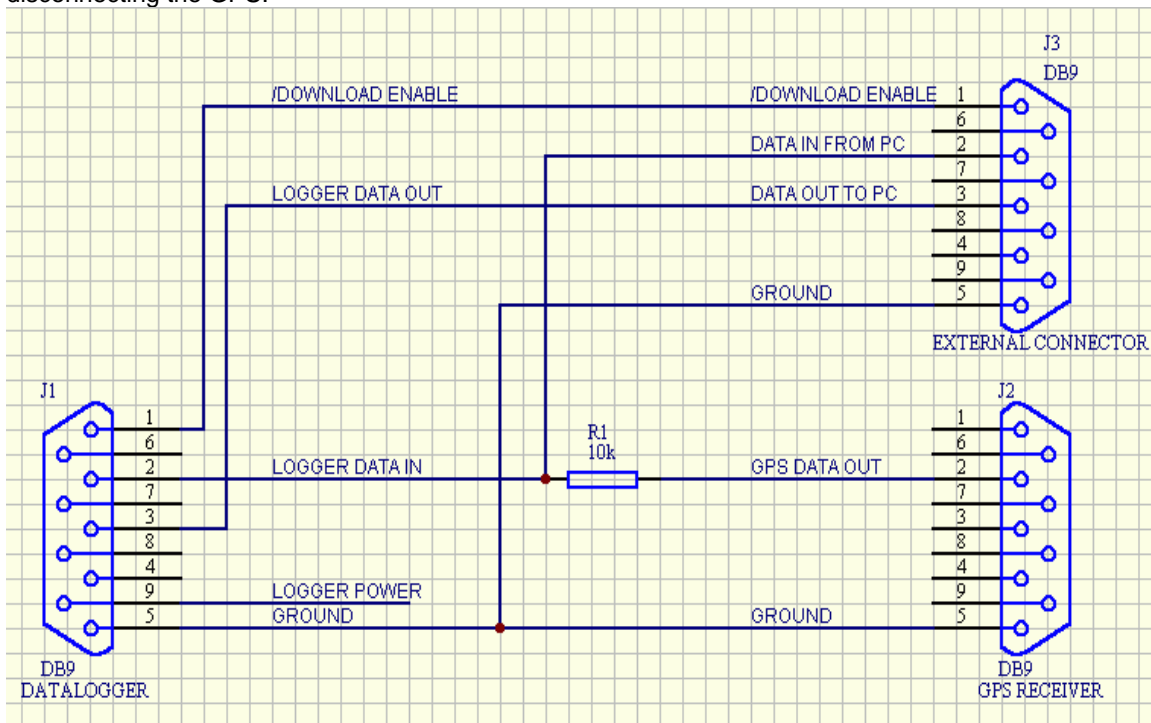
disconnecting the GPS.

J3
DB9

/DOWNLOAD ENABLE
/DOWNLOAD ENABLE
1
6
DATA IN FROM PC
2
7
LOGGER DATA OUT
DATA OUT TO PC
3
8
4
9
GROUND
5
EXTERNAL CONNECTOR

J1
1
6
2
7
3
8
4
9
5
DB9
DATALOGGER

R1
10k
LOGGER DATA IN
GPS DATA OUT
LOGGER POWER
GROUND
GROUND

J2
1
6
2
7
3
8
4
9
5
DB9
GPS RECEIVER